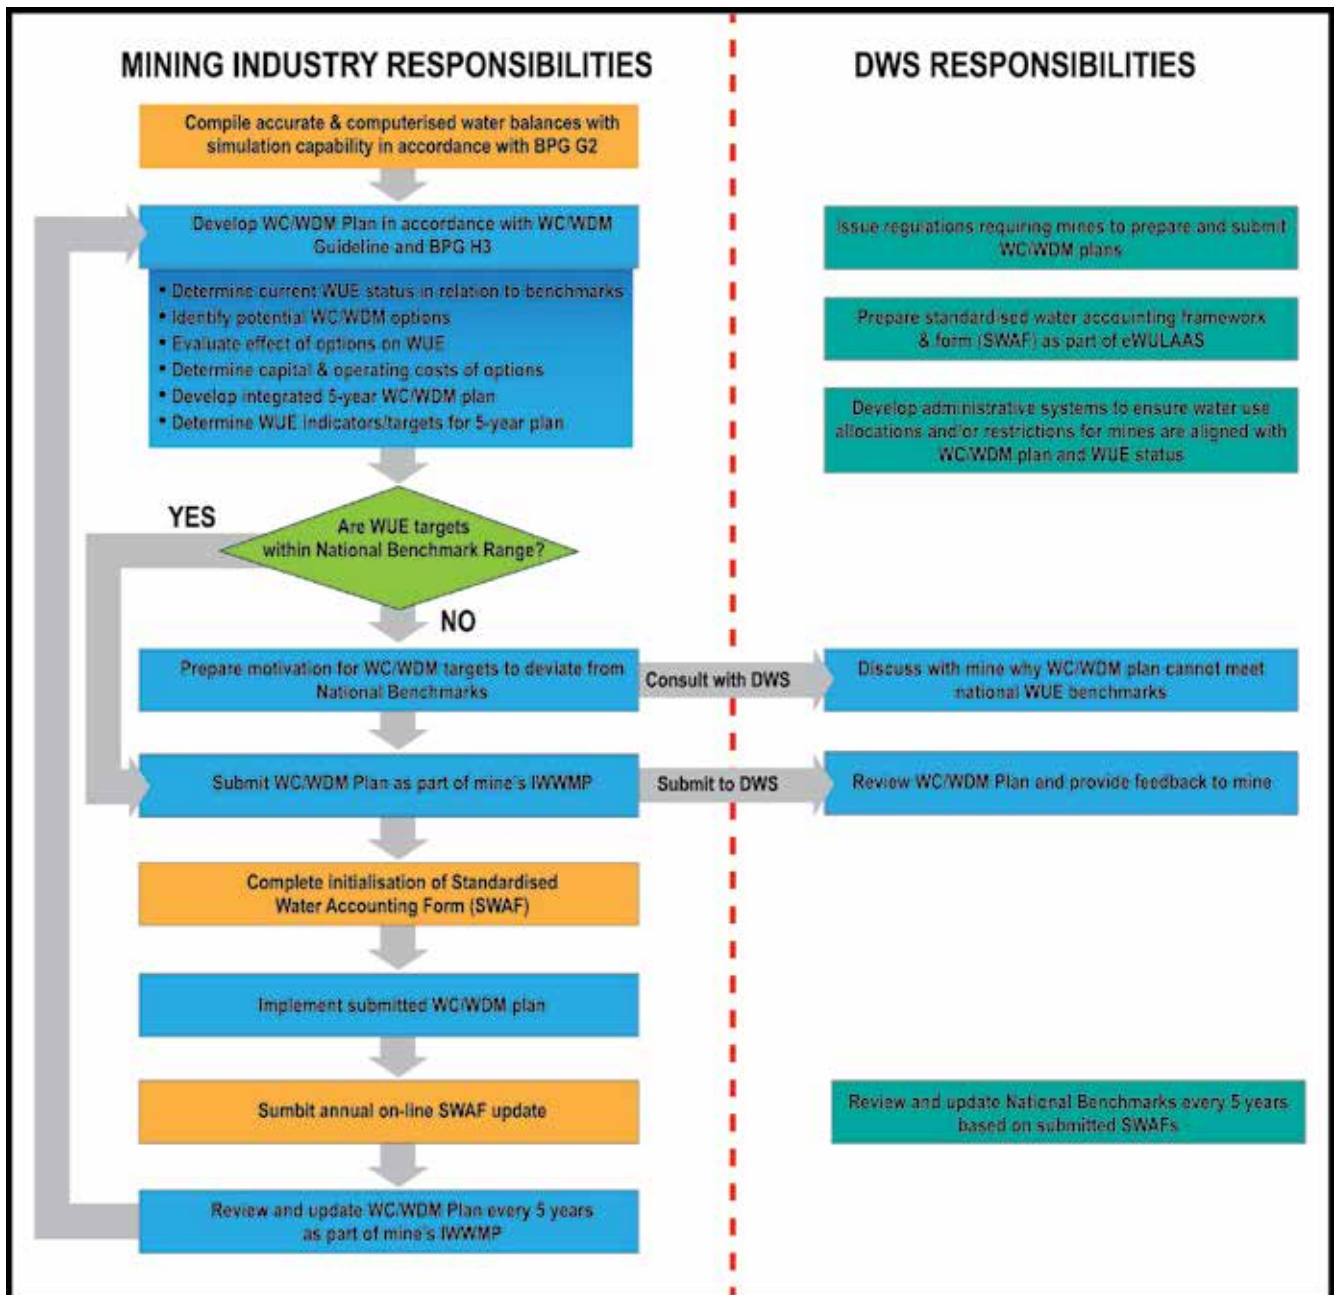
MINING INDUSTRY RESPONSIBILITIES

DWS RESPONSIBILITIES

Compile accurate & computerised water balances with simulation capability in accordance with BPG G2

Develop WC/WDM Plan in accordance with WC/WDM Guideline and BPG H3

• Determine current WUE status in relation to benchmarks
• Identify potential WC/WDM options
• Evaluate effect of options on WUE
• Determine capital & operating costs of options
• Develop integrated 5-year WC/WDM plan
• Determine WUE indicators/targets for 5-year plan

Issue regulations requiring mines to prepare and submit WC/WDM plans

Prepare standardised water accounting framework & form (SWAF) as part of eWULAAS

Develop administrative systems to ensure water use allocations and/or restrictions for mines are aligned with WC/WDM plan and WUE status

YES

Are WUE targets within National Benchmark Range?

NO

Prepare motivation for WC/WDM targets to deviate from National Benchmarks

Consult with DWS

Discuss with mine why WC/WDM plan cannot meet national WUE benchmarks

Submit WC/WDM Plan as part of mine's IWWMP

Submit to DWS

Review WC/WDM Plan and provide feedback to mine

Complete initialisation of Standardised Water Accounting Form (SWAF)

Implement submitted WC/WDM plan

Sumbit annual on-line SWAF update

Review and update National Benchmarks every 5 years based on submitted SWAFs

Review and update WC/WDM Plan every 5 years as part of mine's IWWMP